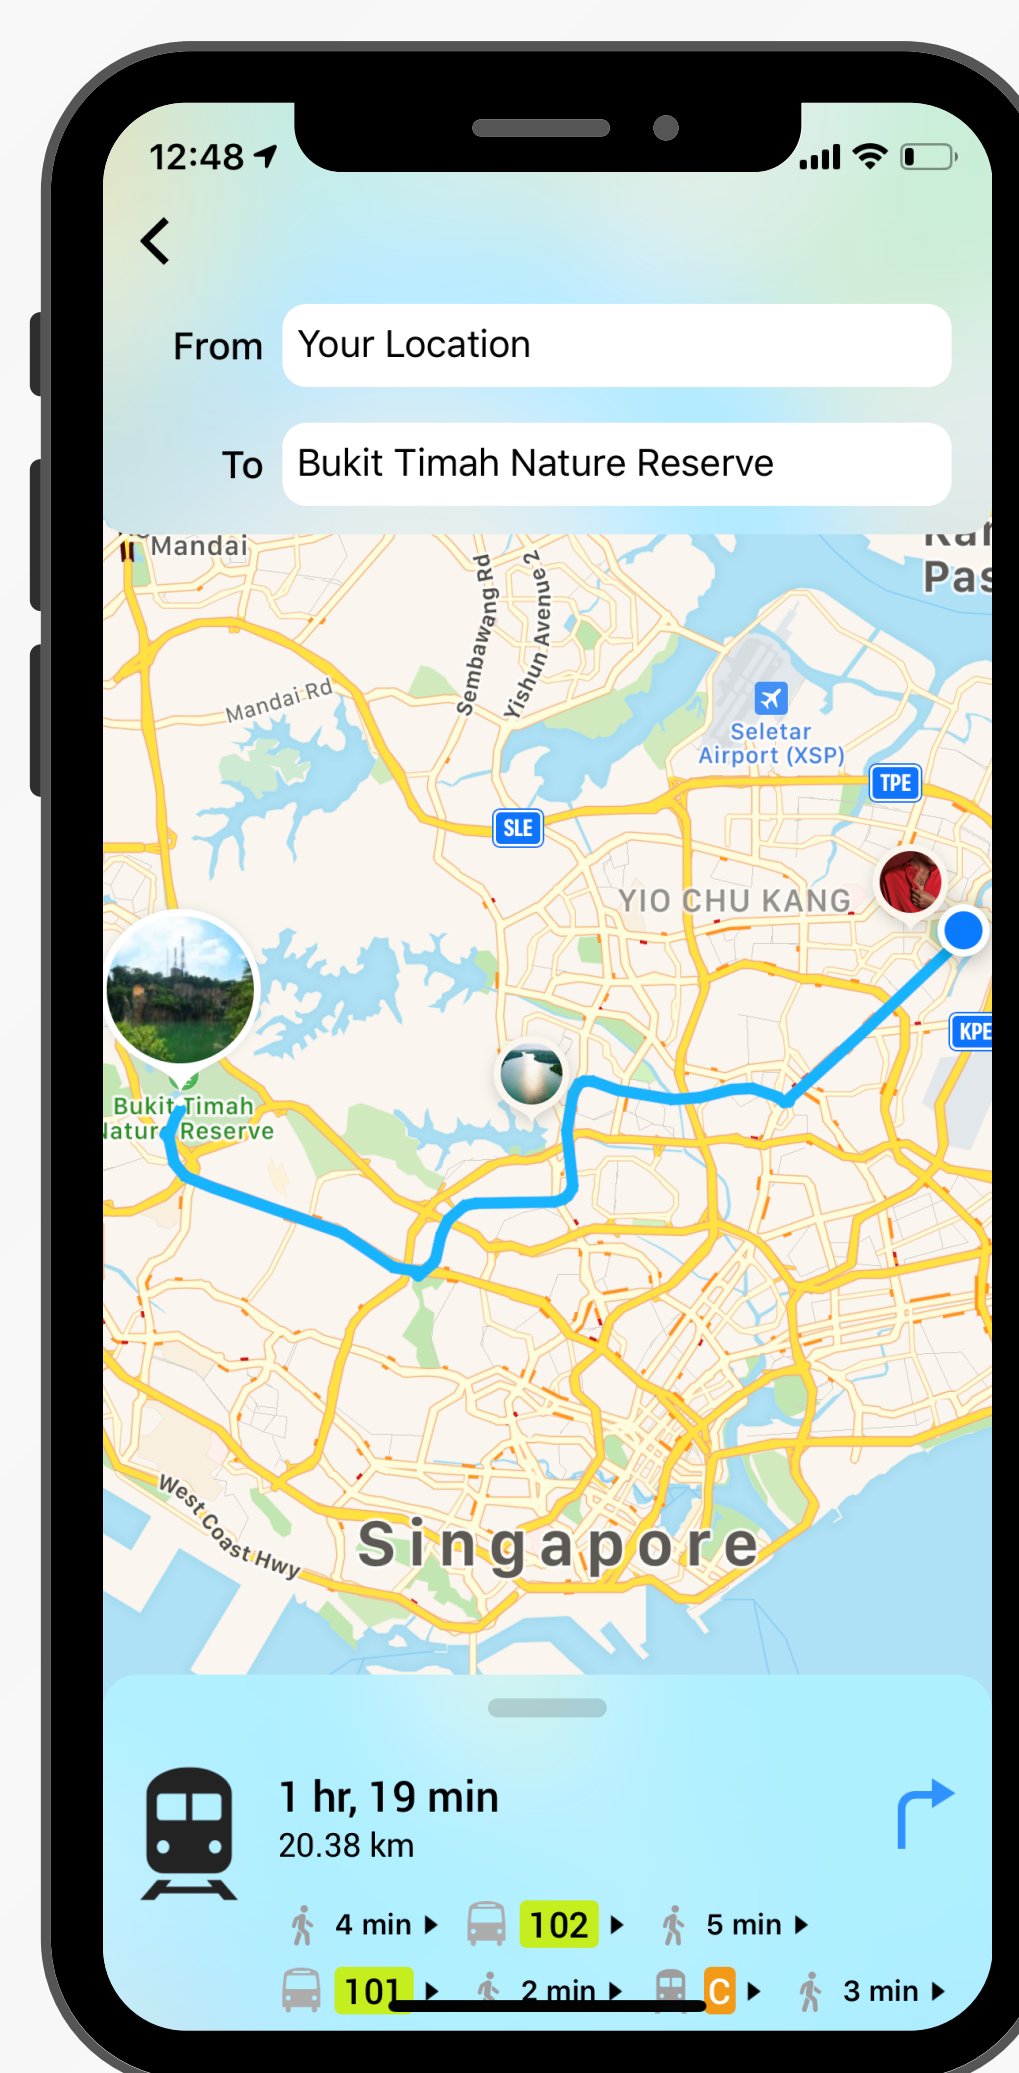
12:48

From Your Location

To Bukit Timah Nature Reserve

Mandai

Mandai Rd

Sembawang Rd

Yishun Avenue 2

Seletar Airport (XSP)

TPE

SLE

YIO CHU KANG

KPE

Bukit Timah Nature Reserve

West Coast Hwy

Singapore

1 hr, 19 min
20.38 km

4 min 102 5 min
101 2 min C 3 min